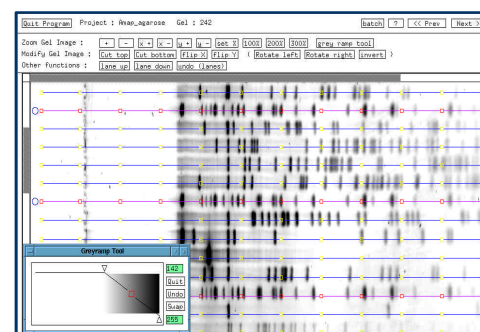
Quit Program Project : Amae_agarose Gel : 242

batch ? << Prev Next >

Zoom Gel Image : + - x + x - y + y - set X 100% 200% 300% grey ramp tool

Modify Gel Image : Cut top Cut bottom Flip X Flip Y ( Rotate left Rotate right invert )

Other functions : lane up lane down undo (lanes)

Greyramp Tool

142

Quit

Undo

Swap

255